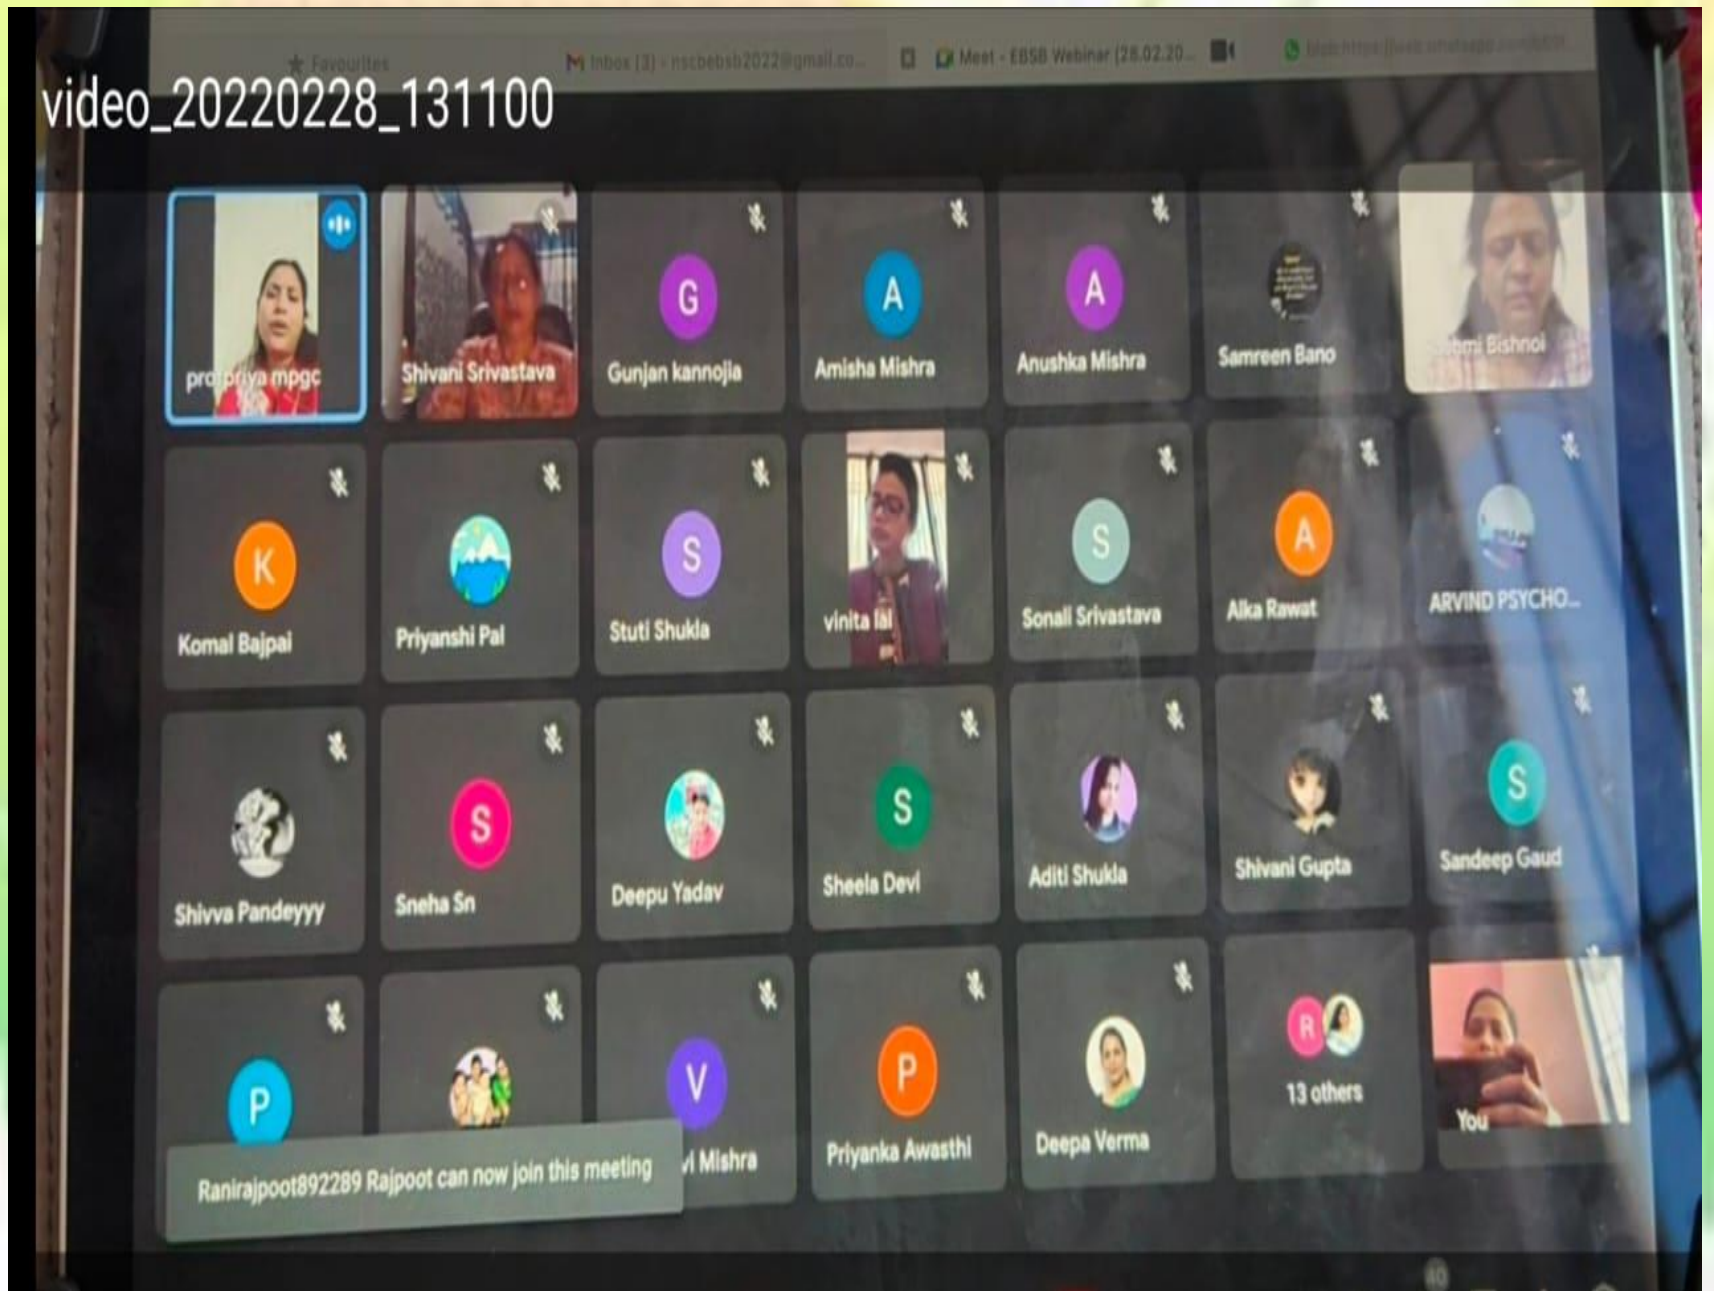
Favourites
Inbox (3) - nscbebsb2022@gmail.co...
Meet - EBSB Webinar (28.02.20...
video_20220228_131100

prof priya mpgc
Shivani Srivastava
G
Gunjan kannojia
A
Amisha Mishra
A
Anushka Mishra
Samreen Bano
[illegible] Bishnoi

K
Komal Bajpai
Priyanshi Pal
S
Stuti Shukla
vinita lal
S
Sonali Srivastava
A
Alka Rawat
ARVIND PSYCHO...

Shivva Pandeyyy
S
Sneha Sn
Deepu Yadav
S
Sheela Devi
Aditi Shukla
Shivani Gupta
S
Sandeep Gaud

P
V
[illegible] Mishra
P
Priyanka Awasthi
Deepa Verma
R
13 others
You

Ranirajpoot892289 Rajpoot can now join this meeting